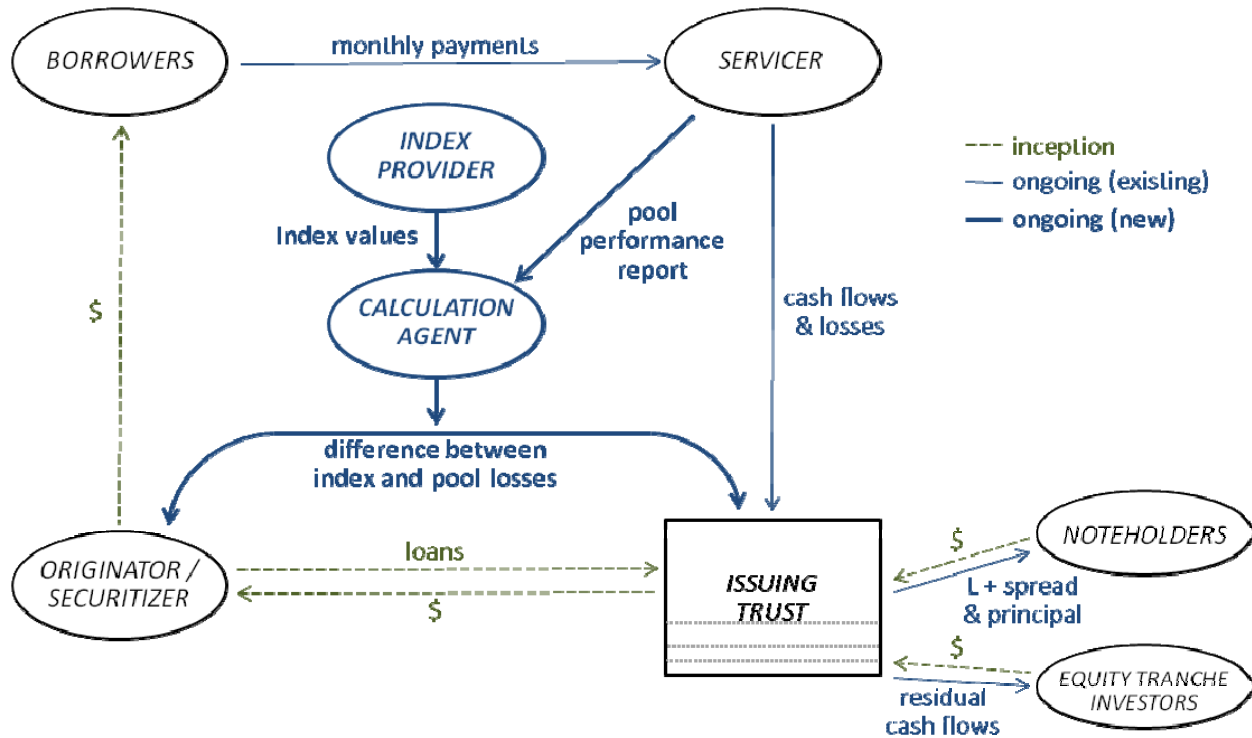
BORROWERS

monthly payments

SERVICER

INDEX PROVIDER

inception
ongoing (existing)
ongoing (new)

Index values

pool performance report

$

CALCULATION AGENT

cash flows & losses

difference between index and pool losses

ORIGINATOR / SECURITIZER

loans

$

ISSUING TRUST

$

NOTEHOLDERS

L + spread & principal

$

EQUITY TRANCHE INVESTORS

residual cash flows